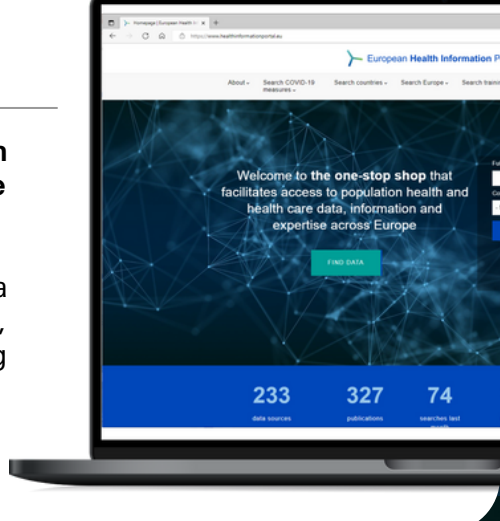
n
e

a
,
g

Homepage | European Health In

https://www.healthinformationportal.eu

European Health Information P

About

Search COVID-19 measures

Search countries

Search Europe

Search traini

Welcome to the one-stop shop that facilitates access to population health and health care data, information and expertise across Europe

FIND DATA

233
data sources

327
publications

74
searches last